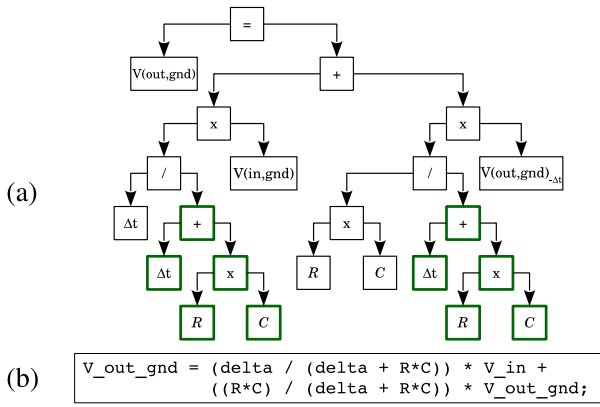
=

V(out,gnd)

+

x

x

/

V(in,gnd)

/

V(out,gnd)$_{-\Delta t}$

(a)

Δt

+

x

+

Δt

x

R

C

Δt

x

R

C

R

C

(b)

V_out_gnd = (delta / (delta + R*C)) * V_in +
            ((R*C) / (delta + R*C)) * V_out_gnd;